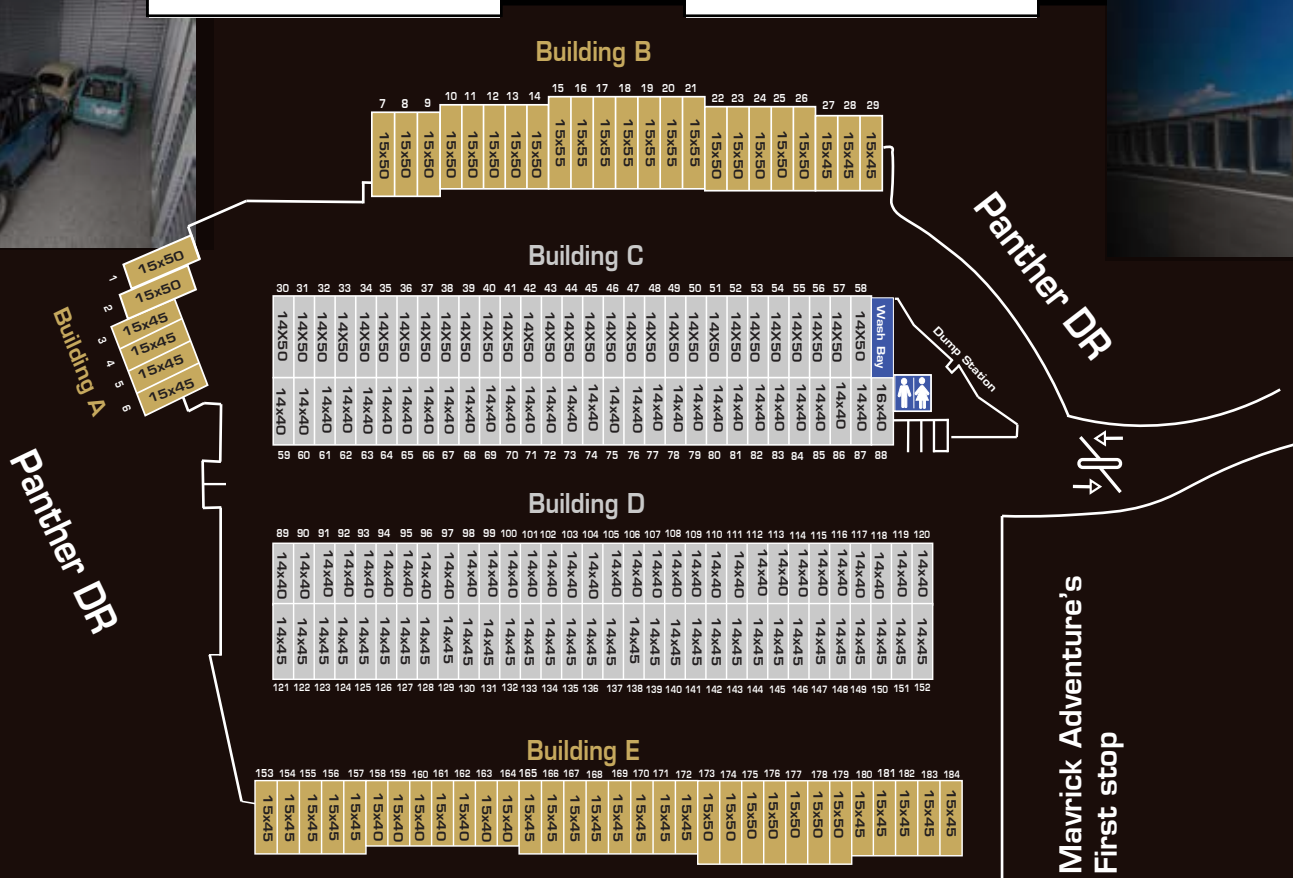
Building B

| 7 | 8 | 9 | 10 | 11 | 12 | 13 | 14 | 15 | 16 | 17 | 18 | 19 | 20 | 21 | 22 | 23 | 24 | 25 | 26 | 27 | 28 | 29 |
|---|---|---|---|---|---|---|---|---|---|---|---|---|---|---|---|---|---|---|---|---|---|---|
| 15x50 | 15x50 | 15x50 | 15x50 | 15x50 | 15x50 | 15x50 | 15x50 | 15x55 | 15x55 | 15x55 | 15x55 | 15x55 | 15x55 | 15x55 | 15x50 | 15x50 | 15x50 | 15x50 | 15x50 | 15x45 | 15x45 | 15x45 |

Building A

| 1 | 2 | 3 | 4 | 5 | 6 |
|---|---|---|---|---|---|
| 15x50 | 15x50 | 15x45 | 15x45 | 15x45 | 15x45 |

Building C

| 30 | 31 | 32 | 33 | 34 | 35 | 36 | 37 | 38 | 39 | 40 | 41 | 42 | 43 | 44 | 45 | 46 | 47 | 48 | 49 | 50 | 51 | 52 | 53 | 54 | 55 | 56 | 57 | 58 |
|---|---|---|---|---|---|---|---|---|---|---|---|---|---|---|---|---|---|---|---|---|---|---|---|---|---|---|---|---|
| 14X50 | 14X50 | 14X50 | 14X50 | 14X50 | 14X50 | 14X50 | 14X50 | 14X50 | 14X50 | 14X50 | 14X50 | 14X50 | 14X50 | 14X50 | 14X50 | 14X50 | 14X50 | 14X50 | 14X50 | 14X50 | 14X50 | 14X50 | 14X50 | 14X50 | 14X50 | 14X50 | 14X50 | Wash Bay |
| 14x40 | 14x40 | 14x40 | 14x40 | 14x40 | 14x40 | 14x40 | 14x40 | 14x40 | 14x40 | 14x40 | 14x40 | 14x40 | 14x40 | 14x40 | 14x40 | 14x40 | 14x40 | 14x40 | 14x40 | 14x40 | 14x40 | 14x40 | 14x40 | 14x40 | 14x40 | 14x40 | 14x40 | 16x40 |
| 59 | 60 | 61 | 62 | 63 | 64 | 65 | 66 | 67 | 68 | 69 | 70 | 71 | 72 | 73 | 74 | 75 | 76 | 77 | 78 | 79 | 80 | 81 | 82 | 83 | 84 | 85 | 86 | 87 |

88

Dump Station

Building D

| 89 | 90 | 91 | 92 | 93 | 94 | 95 | 96 | 97 | 98 | 99 | 100 | 101 | 102 | 103 | 104 | 105 | 106 | 107 | 108 | 109 | 110 | 111 | 112 | 113 | 114 | 115 | 116 | 117 | 118 | 119 | 120 |
|---|---|---|---|---|---|---|---|---|---|---|---|---|---|---|---|---|---|---|---|---|---|---|---|---|---|---|---|---|---|---|---|
| 14x40 | 14x40 | 14x40 | 14x40 | 14x40 | 14x40 | 14x40 | 14x40 | 14x40 | 14x40 | 14x40 | 14x40 | 14x40 | 14x40 | 14x40 | 14x40 | 14x40 | 14x40 | 14x40 | 14x40 | 14x40 | 14x40 | 14x40 | 14x40 | 14x40 | 14x40 | 14x40 | 14x40 | 14x40 | 14x40 | 14x40 | 14x40 |
| 14x45 | 14x45 | 14x45 | 14x45 | 14x45 | 14x45 | 14x45 | 14x45 | 14x45 | 14x45 | 14x45 | 14x45 | 14x45 | 14x45 | 14x45 | 14x45 | 14x45 | 14x45 | 14x45 | 14x45 | 14x45 | 14x45 | 14x45 | 14x45 | 14x45 | 14x45 | 14x45 | 14x45 | 14x45 | 14x45 | 14x45 | 14x45 |
| 121 | 122 | 123 | 124 | 125 | 126 | 127 | 128 | 129 | 130 | 131 | 132 | 133 | 134 | 135 | 136 | 137 | 138 | 139 | 140 | 141 | 142 | 143 | 144 | 145 | 146 | 147 | 148 | 149 | 150 | 151 | 152 |

Building E

| 153 | 154 | 155 | 156 | 157 | 158 | 159 | 160 | 161 | 162 | 163 | 164 | 165 | 166 | 167 | 168 | 169 | 170 | 171 | 172 | 173 | 174 | 175 | 176 | 177 | 178 | 179 | 180 | 181 | 182 | 183 | 184 |
|---|---|---|---|---|---|---|---|---|---|---|---|---|---|---|---|---|---|---|---|---|---|---|---|---|---|---|---|---|---|---|---|
| 15x45 | 15x45 | 15x45 | 15x45 | 15x45 | 15x40 | 15x40 | 15x40 | 15x40 | 15x40 | 15x40 | 15x40 | 15x45 | 15x45 | 15x45 | 15x45 | 15x45 | 15x45 | 15x45 | 15x45 | 15x50 | 15x50 | 15x50 | 15x50 | 15x50 | 15x50 | 15x50 | 15x45 | 15x45 | 15x45 | 15x45 | 15x45 |

Panther DR

Panther DR

Mavrick Adventure's First stop